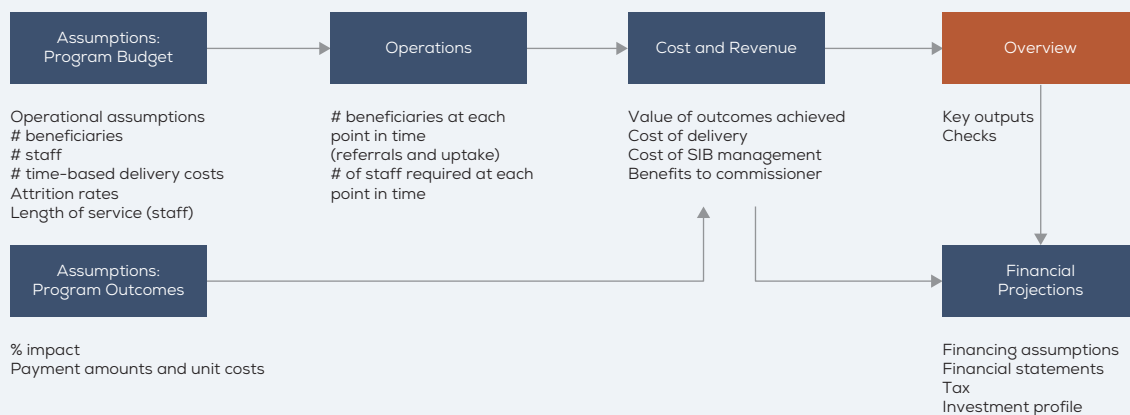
Assumptions: Program Budget

Operations

Cost and Revenue

Overview

Operational assumptions
# beneficiaries
# staff
# time-based delivery costs
Attrition rates
Length of service (staff)

# beneficiaries at each point in time
(referrals and uptake)
# of staff required at each point in time

Value of outcomes achieved
Cost of delivery
Cost of SIB management
Benefits to commissioner

Key outputs
Checks

Assumptions: Program Outcomes

Financial Projections

% impact
Payment amounts and unit costs

Financing assumptions
Financial statements
Tax
Investment profile